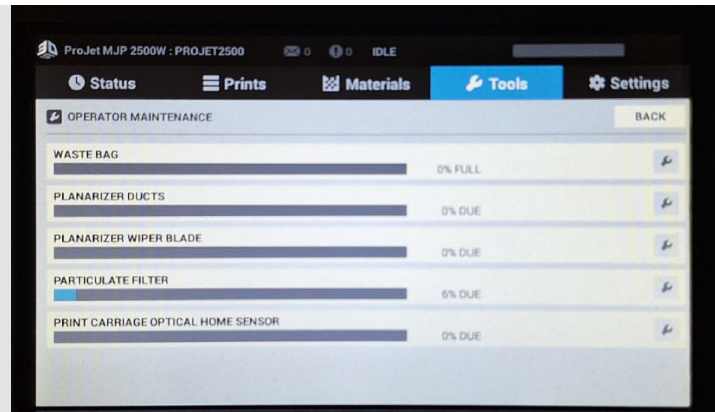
ProJet MJP 2500W : PROJET2500 0 0 IDLE

Status Prints Materials Tools Settings

OPERATOR MAINTENANCE BACK

WASTE BAG
0% FULL

PLANARIZER DUCTS
0% DUE

PLANARIZER WIPER BLADE
0% DUE

PARTICULATE FILTER
6% DUE

PRINT CARRIAGE OPTICAL HOME SENSOR
0% DUE